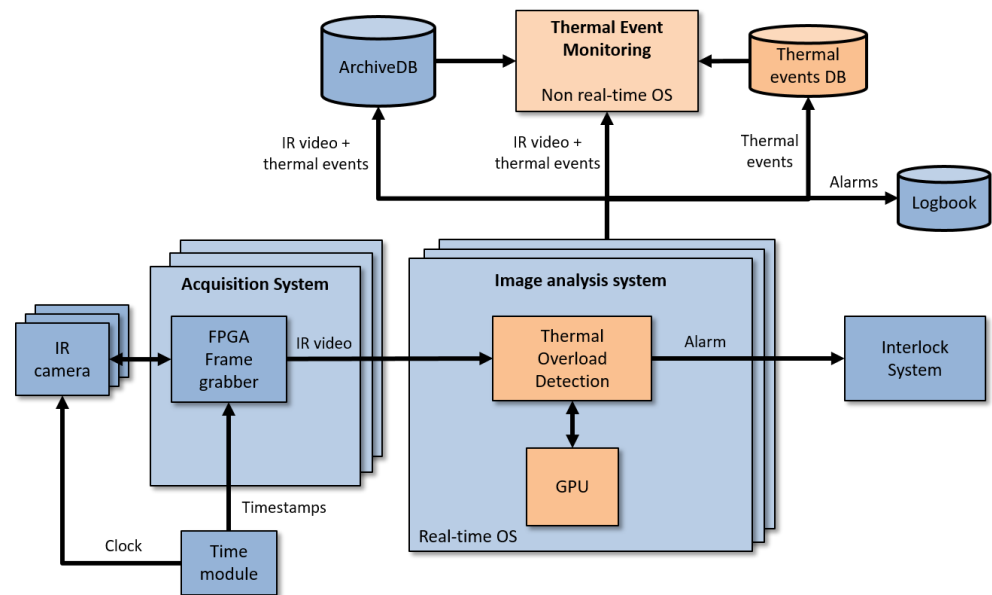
ArchiveDB

Thermal Event Monitoring

Non real-time OS

Thermal events DB

IR video + thermal events

IR video + thermal events

Thermal events

Alarms

Logbook

Acquisition System

Image analysis system

IR camera

FPGA Frame grabber

IR video

Thermal Overload Detection

Alarm

Interlock System

GPU

Timestamps

Real-time OS

Clock

Time module